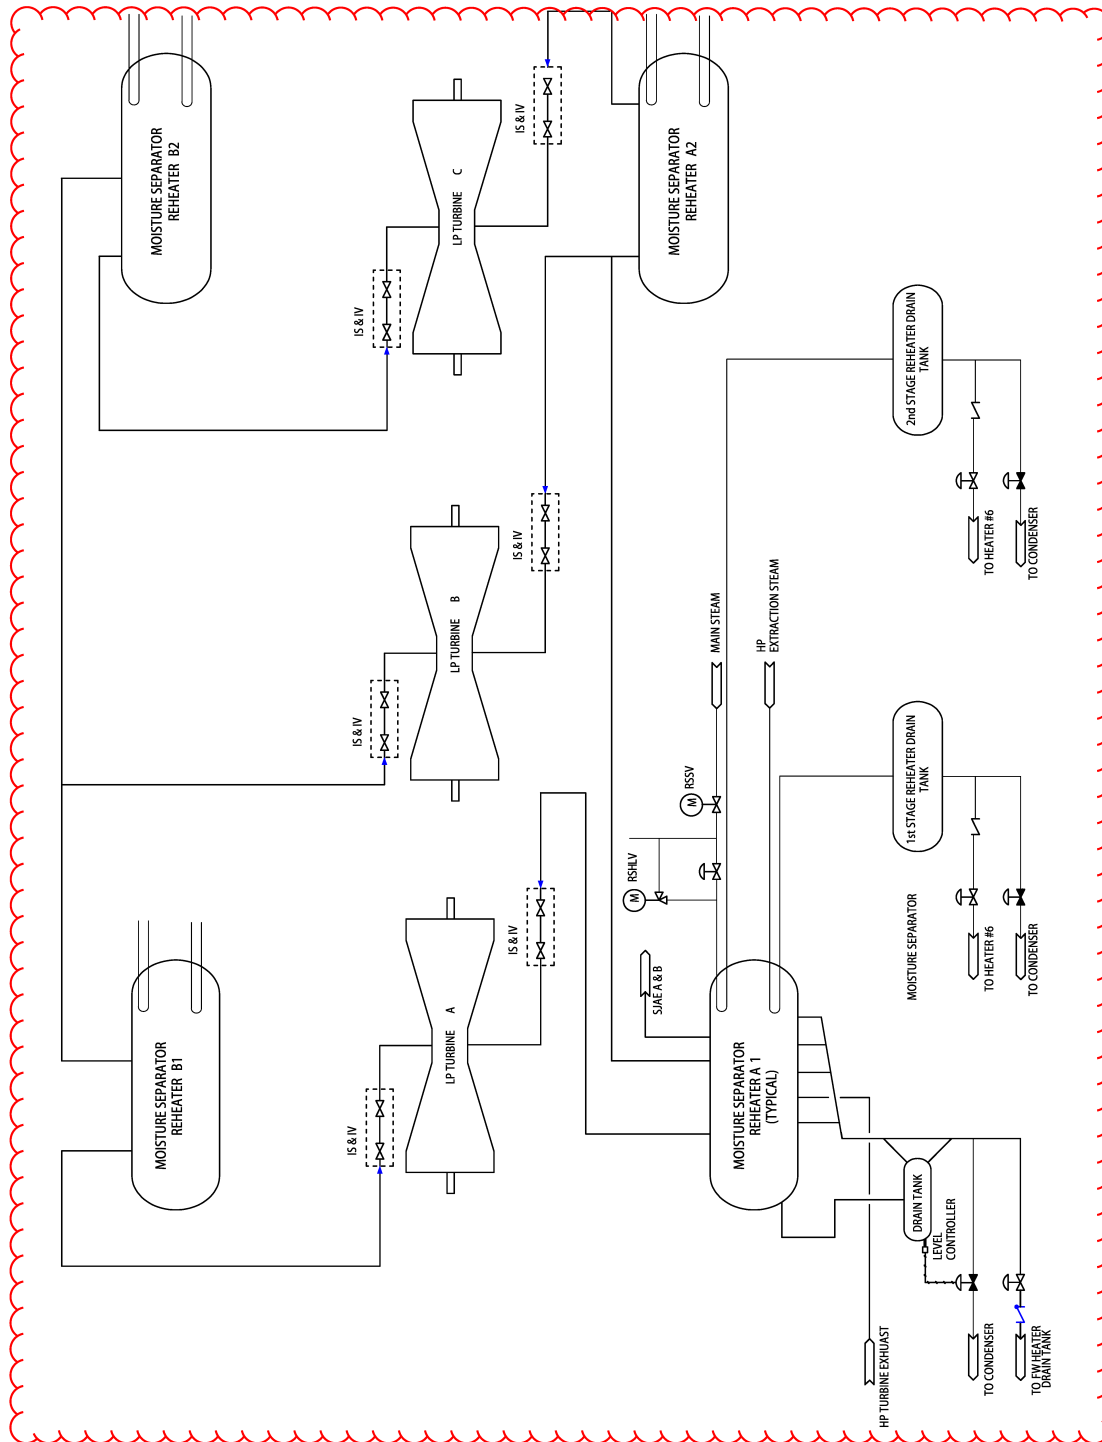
MOISTURE SEPARATOR REHEATER B2

IS & IV

LP TURBINE C

IS & IV

MOISTURE SEPARATOR REHEATER A2

2nd STAGE REHEATER DRAIN TANK

TO HEATER #6

TO CONDENSER

IS & IV

LP TURBINE B

IS & IV

MAIN STEAM

HP EXTRACTION STEAM

RSSV

M

1st STAGE REHEATER DRAIN TANK

RSHLV

M

MOISTURE SEPARATOR

TO HEATER #6

TO CONDENSER

IS & IV

MOISTURE SEPARATOR REHEATER B1

LP TURBINE A

IS & IV

SJAE A & B

MOISTURE SEPARATOR REHEATER A 1 (TYPICAL)

DRAIN TANK

LEVEL CONTROLLER

HP TURBINE EXHUAST

TO CONDENSER

TO FW HEATER DRAIN TANK